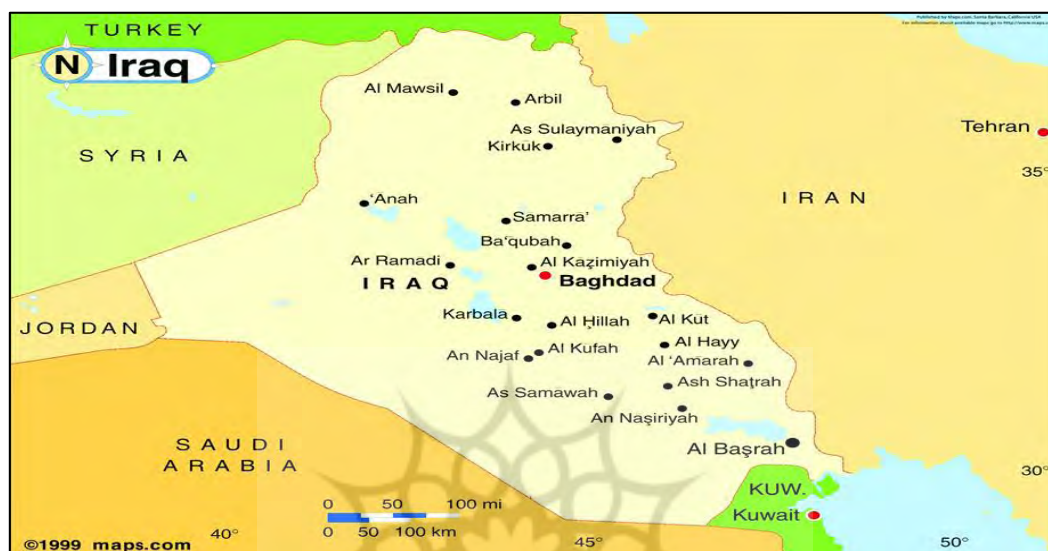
TURKEY
N Iraq
Published by Maps.com, Santa Barbara, California USA
For information about available maps go to http://www.maps.c
Al Mawsil
Arbil
As Sulaymaniyah
Kirkuk
Tehran
35°
SYRIA
IRAN
'Anah
Samarra'
Ba'qubah
Ar Ramadi
Al Kazimiyah
IRAQ
Baghdad
JORDAN
Karbala
Al Hillah
Al Kut
Al Hayy
An Najaf
Al Kufah
Al 'Amarah
Ash Shatrah
As Samawah
An Nasiriyah
SAUDI ARABIA
Al Basrah
30°
KUW.
Kuwait
0 50 100 mi
0 50 100 km
©1999 maps.com
40°
45°
50°